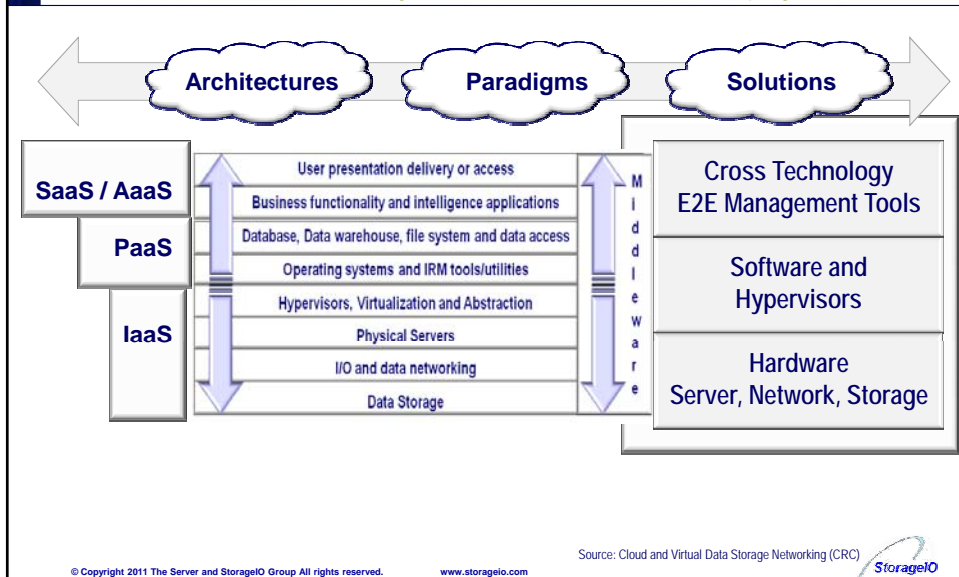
Architectures

Paradigms

Solutions

SaaS / AaaS

PaaS

IaaS

User presentation delivery or access

Business functionality and intelligence applications

Database, Data warehouse, file system and data access

Operating systems and IRM tools/utilities

Hypervisors, Virtualization and Abstraction

Physical Servers

I/O and data networking

Data Storage

M i d d l e w a r e

Cross Technology E2E Management Tools

Software and Hypervisors

Hardware Server, Network, Storage

Source: Cloud and Virtual Data Storage Networking (CRC)

© Copyright 2011 The Server and StorageIO Group All rights reserved.

www.storageio.com

StorageIO